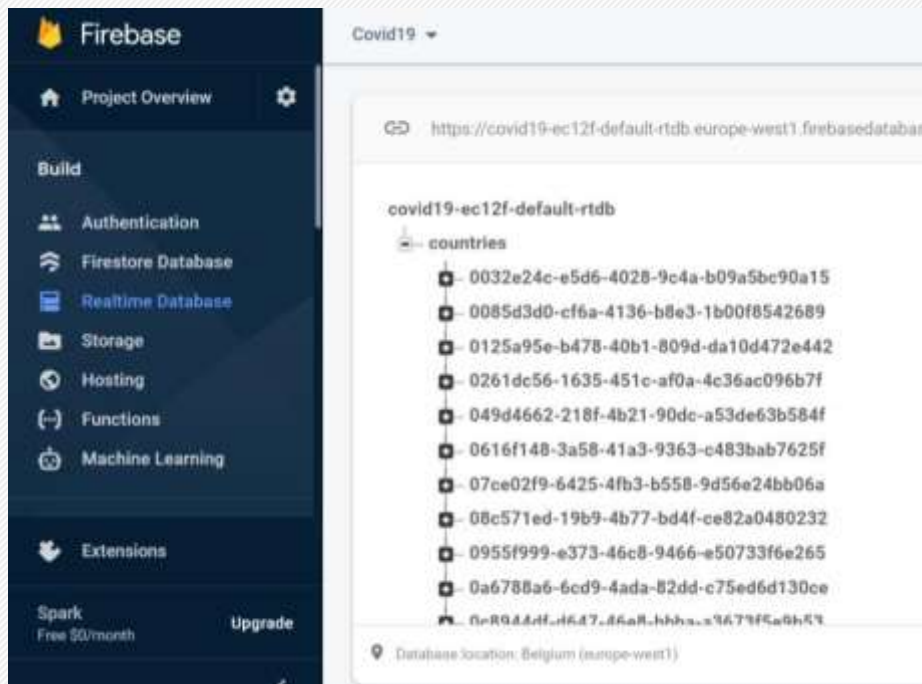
Firebase

Project Overview

Build

Authentication

Firestore Database

Realtime Database

Storage

Hosting

Functions

Machine Learning

Extensions

Spark
Free $0/month

Upgrade

Covid19

https://covid19-ec12f-default-rtdb.europe-west1.firebasedatabas

covid19-ec12f-default-rtdb
countries
0032e24c-e5d6-4028-9c4a-b09a5bc90a15
0085d3d0-cf6a-4136-b8e3-1b00f8542689
0125a95e-b478-40b1-809d-da10d472e442
0261dc56-1635-451c-af0a-4c36ac096b7f
049d4662-218f-4b21-90dc-a53de63b584f
0616f148-3a58-41a3-9363-c483bab7625f
07ce02f9-6425-4fb3-b558-9d56e24bb06a
08c571ed-19b9-4b77-bd4f-ce82a0480232
0955f999-e373-46c8-9466-e50733f6e265
0a6788a6-6cd9-4ada-82dd-c75ed6d130ce
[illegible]

Database location: Belgium (europe-west1)